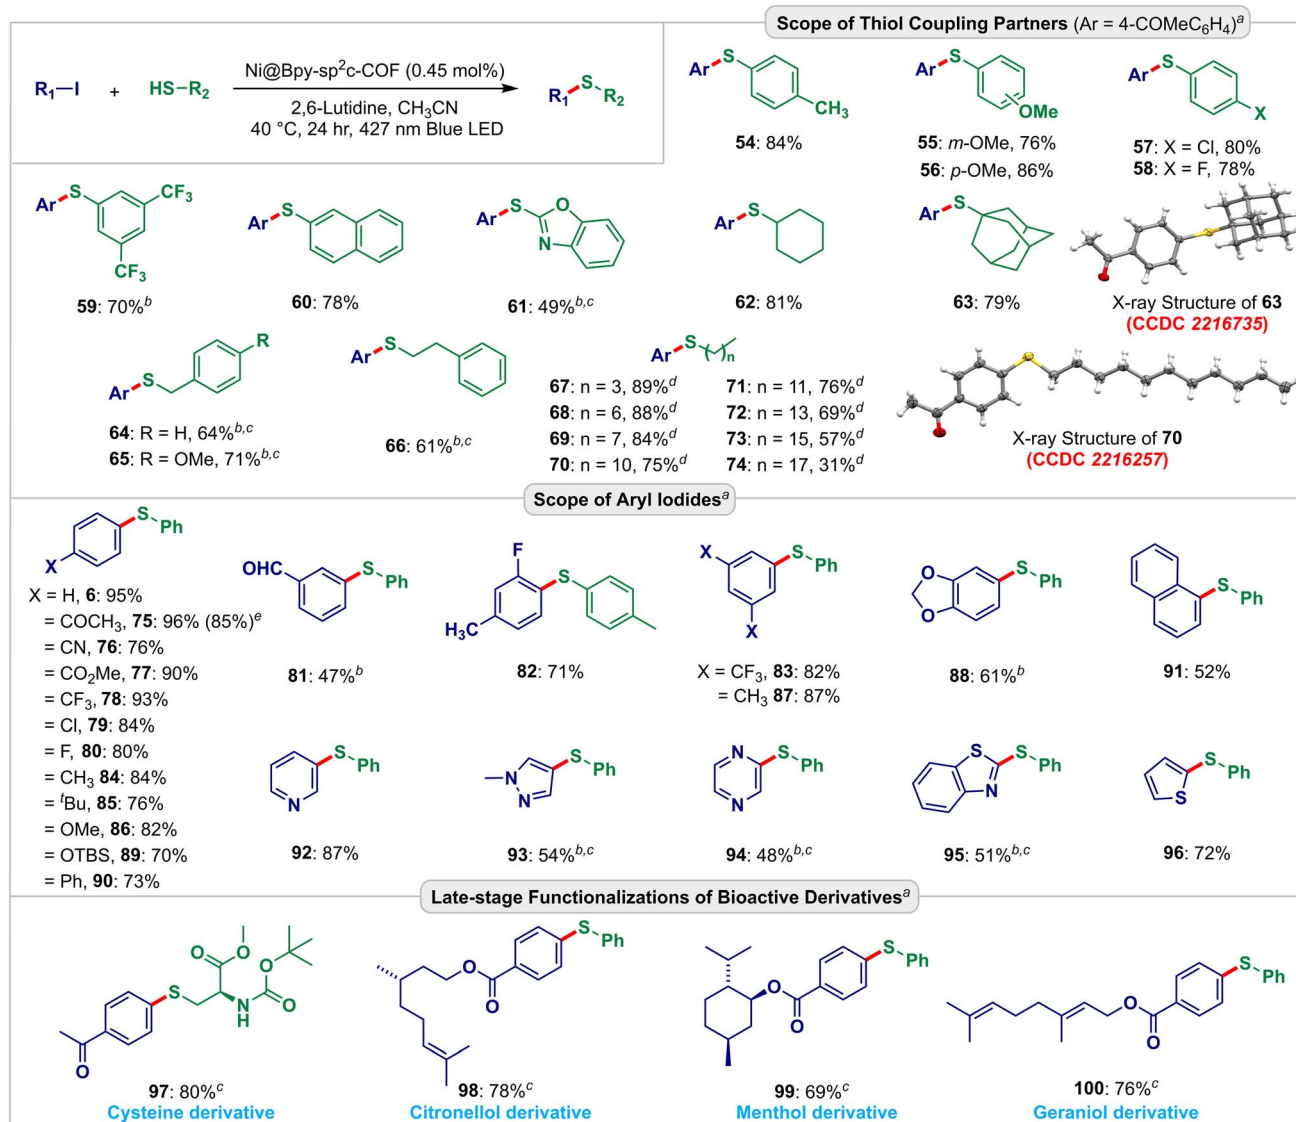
Scope of Thiol Coupling Partners (Ar = 4-COMeC$_6$H$_4$)$^a$

R$_1$—I + HS—R$_2$ $\xrightarrow{\text{Ni@Bpy-sp}^2\text{c-COF (0.45 mol\%)}}$ R$_1$-S-R$_2$
2,6-Lutidine, CH$_3$CN
40 °C, 24 hr, 427 nm Blue LED

Ar S CH$_3$
54: 84%

Ar S OMe
55: m-OMe, 76%
56: p-OMe, 86%

Ar S X
57: X = Cl, 80%
58: X = F, 78%

Ar S CF$_3$ CF$_3$
59: 70%$^b$

Ar S
60: 78%

Ar S O N
61: 49%$^{b,c}$

Ar S
62: 81%

Ar S
63: 79%

X-ray Structure of 63
(CCDC 2216735)

Ar S R
64: R = H, 64%$^{b,c}$
65: R = OMe, 71%$^{b,c}$

Ar S
66: 61%$^{b,c}$

Ar S n
67: n = 3, 89%$^d$
68: n = 6, 88%$^d$
69: n = 7, 84%$^d$
70: n = 10, 75%$^d$
71: n = 11, 76%$^d$
72: n = 13, 69%$^d$
73: n = 15, 57%$^d$
74: n = 17, 31%$^d$

X-ray Structure of 70
(CCDC 2216257)

Scope of Aryl Iodides$^a$

X S Ph
X = H, 6: 95%
= COCH$_3$, 75: 96% (85%)$^e$
= CN, 76: 76%
= CO$_2$Me, 77: 90%
= CF$_3$, 78: 93%
= Cl, 79: 84%
= F, 80: 80%
= CH$_3$ 84: 84%
= $^t$Bu, 85: 76%
= OMe, 86: 82%
= OTBS, 89: 70%
= Ph, 90: 73%

OHC S Ph
81: 47%$^b$

F H$_3$C S
82: 71%

X S Ph X
X = CF$_3$, 83: 82%
= CH$_3$ 87: 87%

O O S Ph
88: 61%$^b$

S Ph
91: 52%

S Ph N
92: 87%

N N S Ph
93: 54%$^{b,c}$

N N S Ph
94: 48%$^{b,c}$

S N S Ph
95: 51%$^{b,c}$

S S Ph
96: 72%

Late-stage Functionalizations of Bioactive Derivatives$^a$

O S O O O H N O
97: 80%$^c$
Cysteine derivative

O O S Ph
98: 78%$^c$
Citronellol derivative

O O S Ph
99: 69%$^c$
Menthol derivative

O O S Ph
100: 76%$^c$
Geraniol derivative